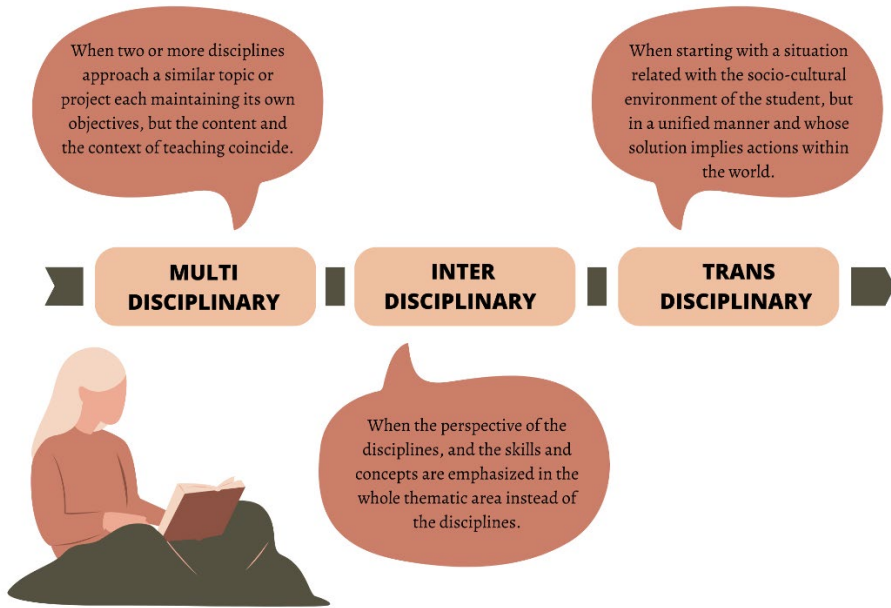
When two or more disciplines approach a similar topic or project each maintaining its own objectives, but the content and the context of teaching coincide.

When starting with a situation related with the socio-cultural environment of the student, but in a unified manner and whose solution implies actions within the world.

MULTI DISCIPLINARY

INTER DISCIPLINARY

TRANS DISCIPLINARY

When the perspective of the disciplines, and the skills and concepts are emphasized in the whole thematic area instead of the disciplines.